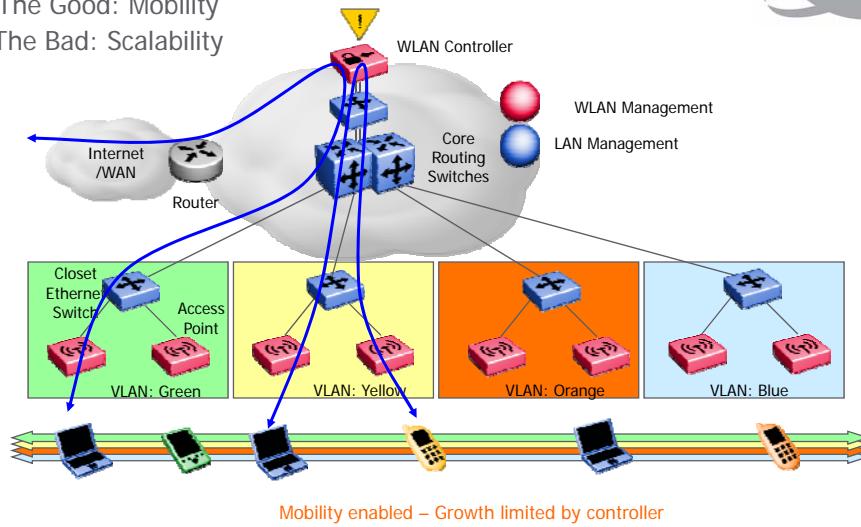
The Good: Mobility
The Bad: Scalability

!
WLAN Controller

WLAN Management
LAN Management

Internet /WAN
Router
Core Routing Switches

Closet Ethernet Switch
Access Point

VLAN: Green
VLAN: Yellow
VLAN: Orange
VLAN: Blue

Mobility enabled – Growth limited by controller